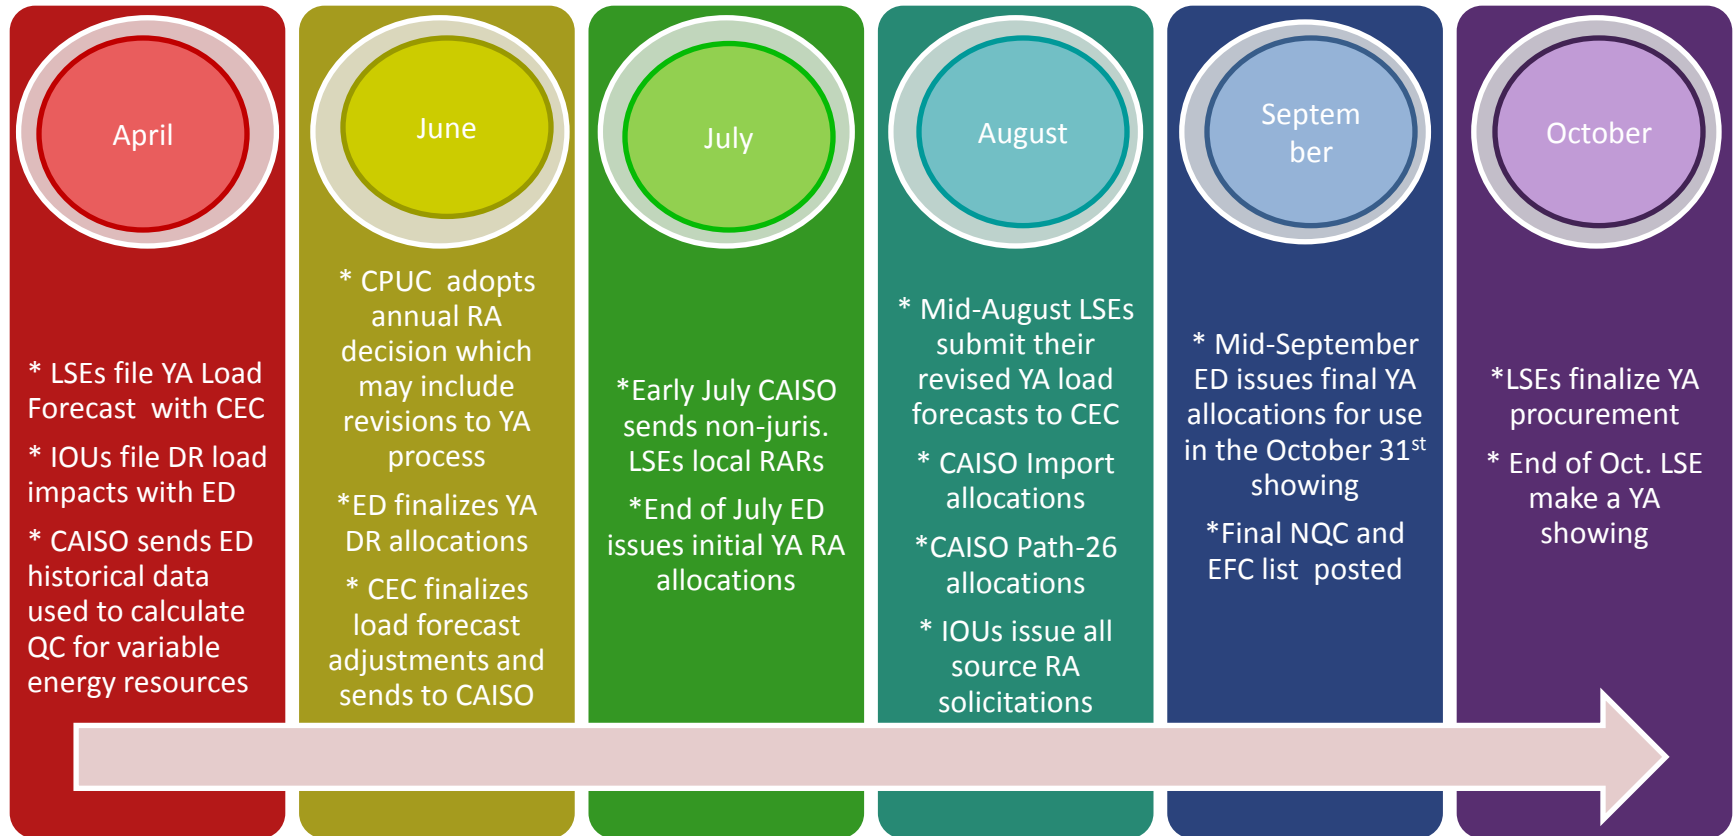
April

* LSEs file YA Load Forecast with CEC

* IOUs file DR load impacts with ED

* CAISO sends ED historical data used to calculate QC for variable energy resources

June

* CPUC adopts annual RA decision which may include revisions to YA process

*ED finalizes YA DR allocations

* CEC finalizes load forecast adjustments and sends to CAISO

July

*Early July CAISO sends non-juris. LSEs local RARs

*End of July ED issues initial YA RA allocations

August

* Mid-August LSEs submit their revised YA load forecasts to CEC

* CAISO Import allocations

*CAISO Path-26 allocations

* IOUs issue all source RA solicitations

Septem ber

* Mid-September ED issues final YA allocations for use in the October 31$^{st}$ showing

*Final NQC and EFC list posted

October

*LSEs finalize YA procurement

* End of Oct. LSE make a YA showing